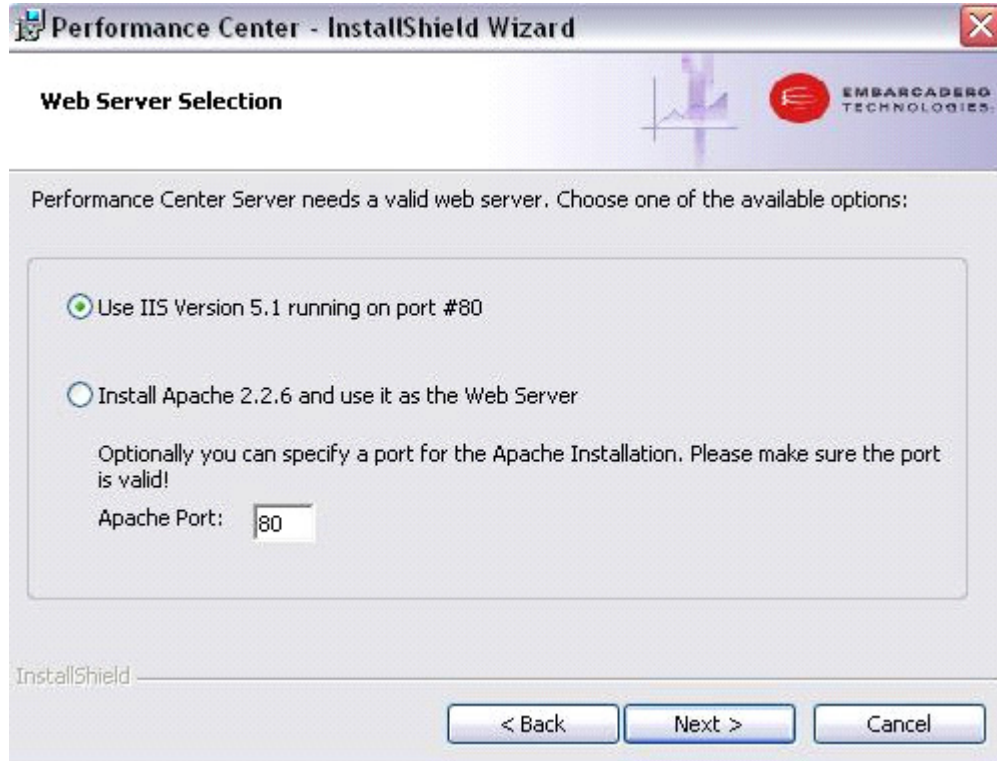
Performance Center - InstallShield Wizard

Web Server Selection

EMBARCADERO TECHNOLOGIES

Performance Center Server needs a valid web server. Choose one of the available options:

Use IIS Version 5.1 running on port #80

Install Apache 2.2.6 and use it as the Web Server

Optionally you can specify a port for the Apache Installation. Please make sure the port is valid!

Apache Port: 80

InstallShield

< Back

Next >

Cancel